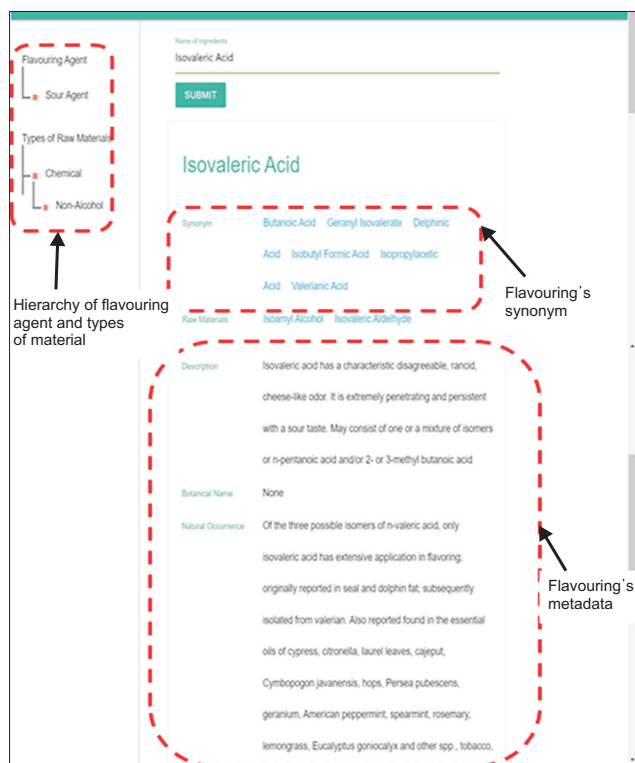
Flavouring Agent

Sour Agent

Types of Raw Materials

Chemical

Non-Alcohol

Hierarchy of flavouring agent and types of material

Name of Ingredients

Isovaleric Acid

SUBMIT

Isovaleric Acid

Synonym

Butanoic Acid Geranyl Isovalerate Delphinic Acid Isobutyl Formic Acid Isopropylacetic Acid Valerianic Acid

Flavouring's synonym

Raw Materials

Isoamyl Alcohol Isovaleric Aldehyde

Description

Isovaleric acid has a characteristic disagreeable, rancid, cheese-like odor. It is extremely penetrating and persistent with a sour taste. May consist of one or a mixture of isomers or n-pentanoic acid and/or 2- or 3-methyl butanoic acid

Botanical Name

None

Natural Occurrence

Of the three possible isomers of n-valeric acid, only isovaleric acid has extensive application in flavoring; originally reported in seal and dolphin fat; subsequently isolated from valerian. Also reported found in the essential oils of cypress, citronella, laurel leaves, cajeput, Cymbopogon javanensis, hops, Persea pubescens, geranium, American peppermint, spearmint, rosemary, lemongrass, Eucalyptus goniocalyx and other spp., tobacco,

Flavouring's metadata